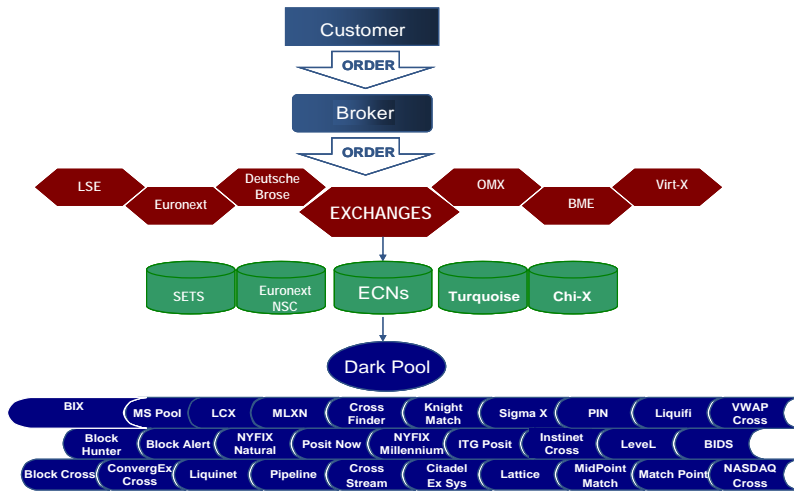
Customer

ORDER

Broker

ORDER

LSE

Euronext

Deutsche Brose

EXCHANGES

OMX

BME

Virt-X

SETS

Euronext NSC

ECNs

Turquoise

Chi-X

Dark Pool

BIX

MS Pool

LCX

MLXN

Cross Finder

Knight Match

Sigma X

PIN

Liquifi

VWAP Cross

Block Hunter

Block Alert

NYFIX Natural

Posit Now

NYFIX Millennium

ITG Posit

Instinet Cross

LeveL

BIDS

Block Cross

ConvergEx Cross

Liquinet

Pipeline

Cross Stream

Citadel Ex Sys

Lattice

MidPoint Match

Match Point

NASDAQ Cross